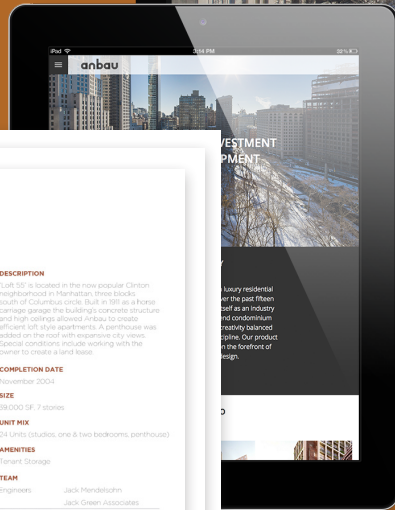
iPad
3:54 PM
38%

anbau

VESTMENT
PMENT

DESCRIPTION

"Loft 55" is located in the now popular Clinton neighborhood in Manhattan, three blocks south of Columbus circle. Built in 1911 as a horse carriage garage the building's concrete structure and high ceilings allowed Anbau to create efficient loft style apartments. A penthouse was added on the roof with expansive city views. Special conditions include working with the owner to create a land lease.

COMPLETION DATE

November 2004

SIZE

39,000 SF, 7 stories

UNIT MIX

24 Units (studios, one & two bedrooms, penthouse)

AMENITIES

Tenant Storage

TEAM

Engineers
Jack Mendelsohn
Jack Green Associates

y
luxury residential
ver the past fifteen
tself as an industry
nd condominium
creativity balanced
cipline. Our product
n the forefront of
lesign.

D